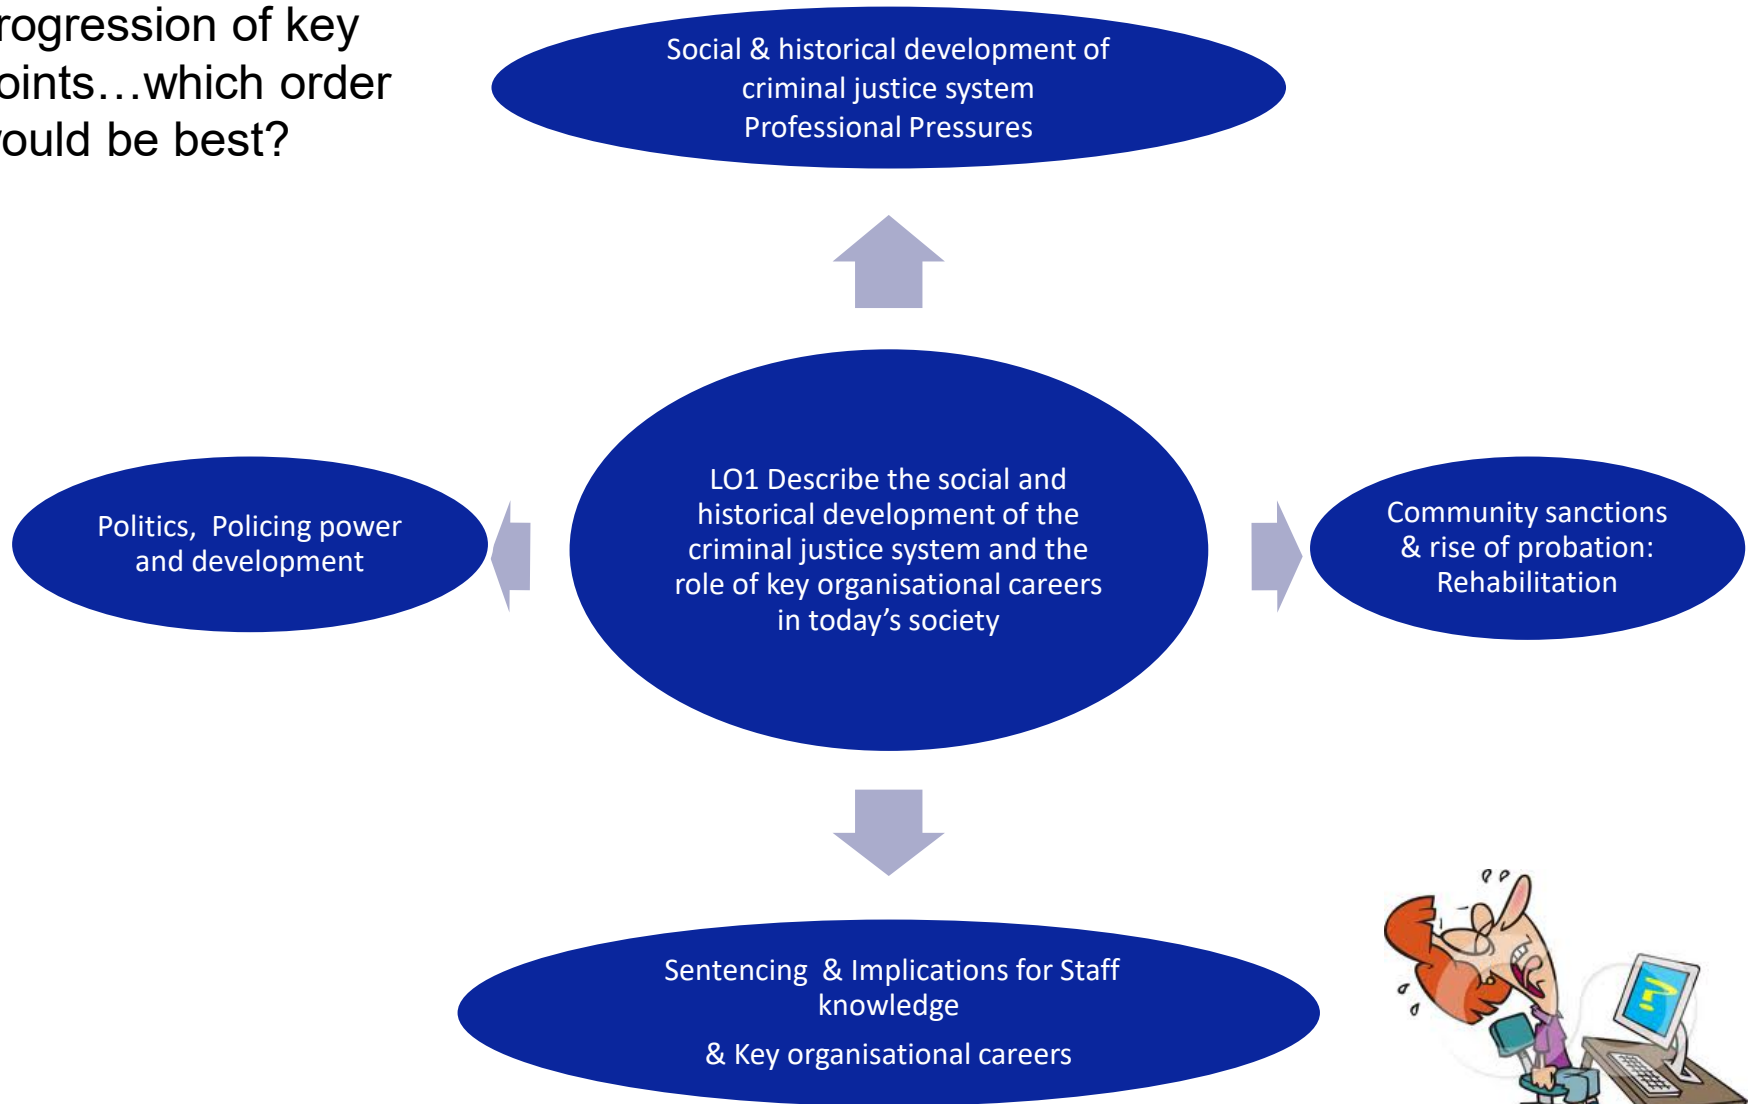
rogression of key oints…which order ould be best?

Social & historical development of criminal justice system
Professional Pressures

Politics, Policing power and development

LO1 Describe the social and historical development of the criminal justice system and the role of key organisational careers in today's society

Community sanctions & rise of probation: Rehabilitation

Sentencing & Implications for Staff knowledge

& Key organisational careers

?